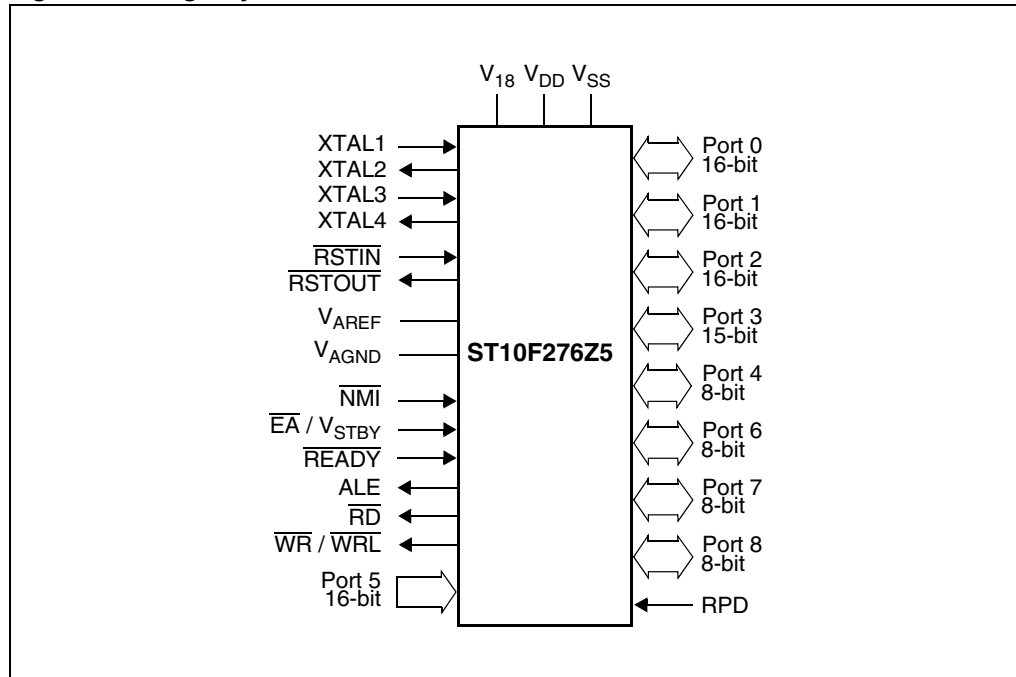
$V_{18}$ $V_{DD}$ $V_{SS}$

XTAL1
XTAL2
XTAL3
XTAL4
$\overline{RSTIN}$
$\overline{RSTOUT}$
$V_{AREF}$
$V_{AGND}$
$\overline{NMI}$
$\overline{EA}$ / $V_{STBY}$
$\overline{READY}$
ALE
$\overline{RD}$
$\overline{WR}$ / $\overline{WRL}$
Port 5
16-bit

ST10F276Z5

Port 0
16-bit
Port 1
16-bit
Port 2
16-bit
Port 3
15-bit
Port 4
8-bit
Port 6
8-bit
Port 7
8-bit
Port 8
8-bit
RPD